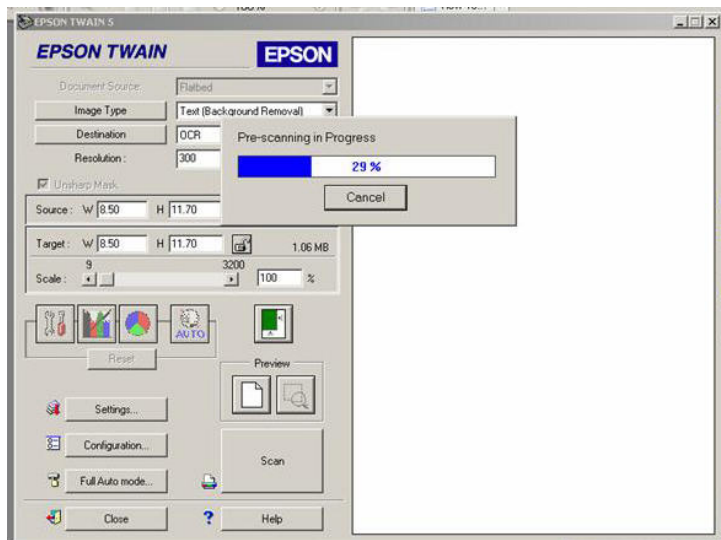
EPSON TWAIN 5

EPSON TWAIN

EPSON

Document Source: Flatbed

Image Type | Text (Background Removal)

Destination | OCR

Resolution: 300

Unsharp Mask

Source: W 8.50 H 11.70

Target: W 8.50 H 11.70 1.06 MB

9 3200

Scale: 100 %

AUTO

Reset

Preview

Settings...

Configuration...

Full Auto mode...

Scan

Close

Help

Pre-scanning in Progress

29 %

Cancel